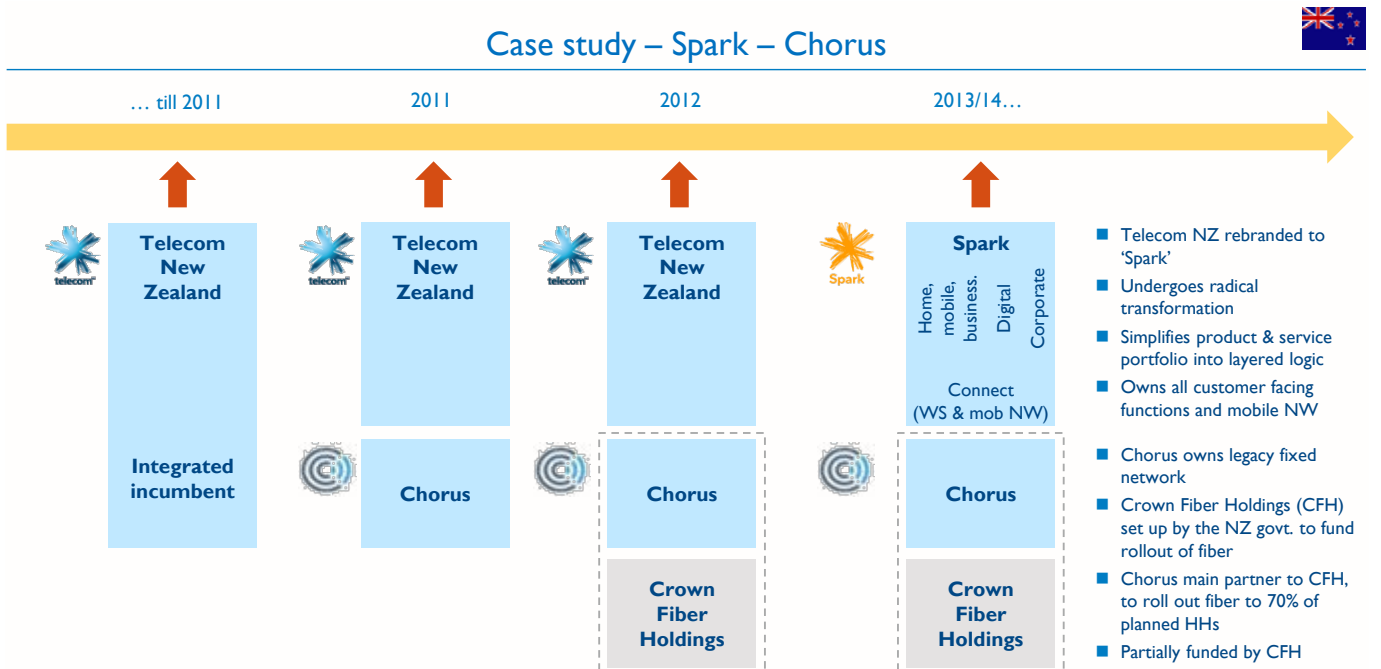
Case study – Spark – Chorus

… till 2011

2011

2012

2013/14…

telecom

Telecom New Zealand

Integrated incumbent

telecom

Telecom New Zealand

Chorus

telecom

Telecom New Zealand

Chorus

Crown Fiber Holdings

Spark

Spark

Home, mobile, business.

Digital

Corporate

Connect (WS & mob NW)

Chorus

Crown Fiber Holdings

■ Telecom NZ rebranded to 'Spark'

■ Undergoes radical transformation

■ Simplifies product & service portfolio into layered logic

■ Owns all customer facing functions and mobile NW

■ Chorus owns legacy fixed network

■ Crown Fiber Holdings (CFH) set up by the NZ govt. to fund rollout of fiber

■ Chorus main partner to CFH, to roll out fiber to 70% of planned HHs

■ Partially funded by CFH